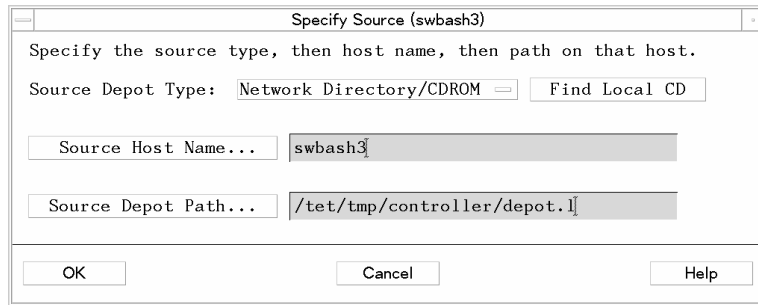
Specify Source (swbash3)

Specify the source type, then host name, then path on that host.

Source Depot Type: Network Directory/CDROM Find Local CD

Source Host Name... swbash3

Source Depot Path... /tet/tmp/controller/depot.l

OK Cancel Help